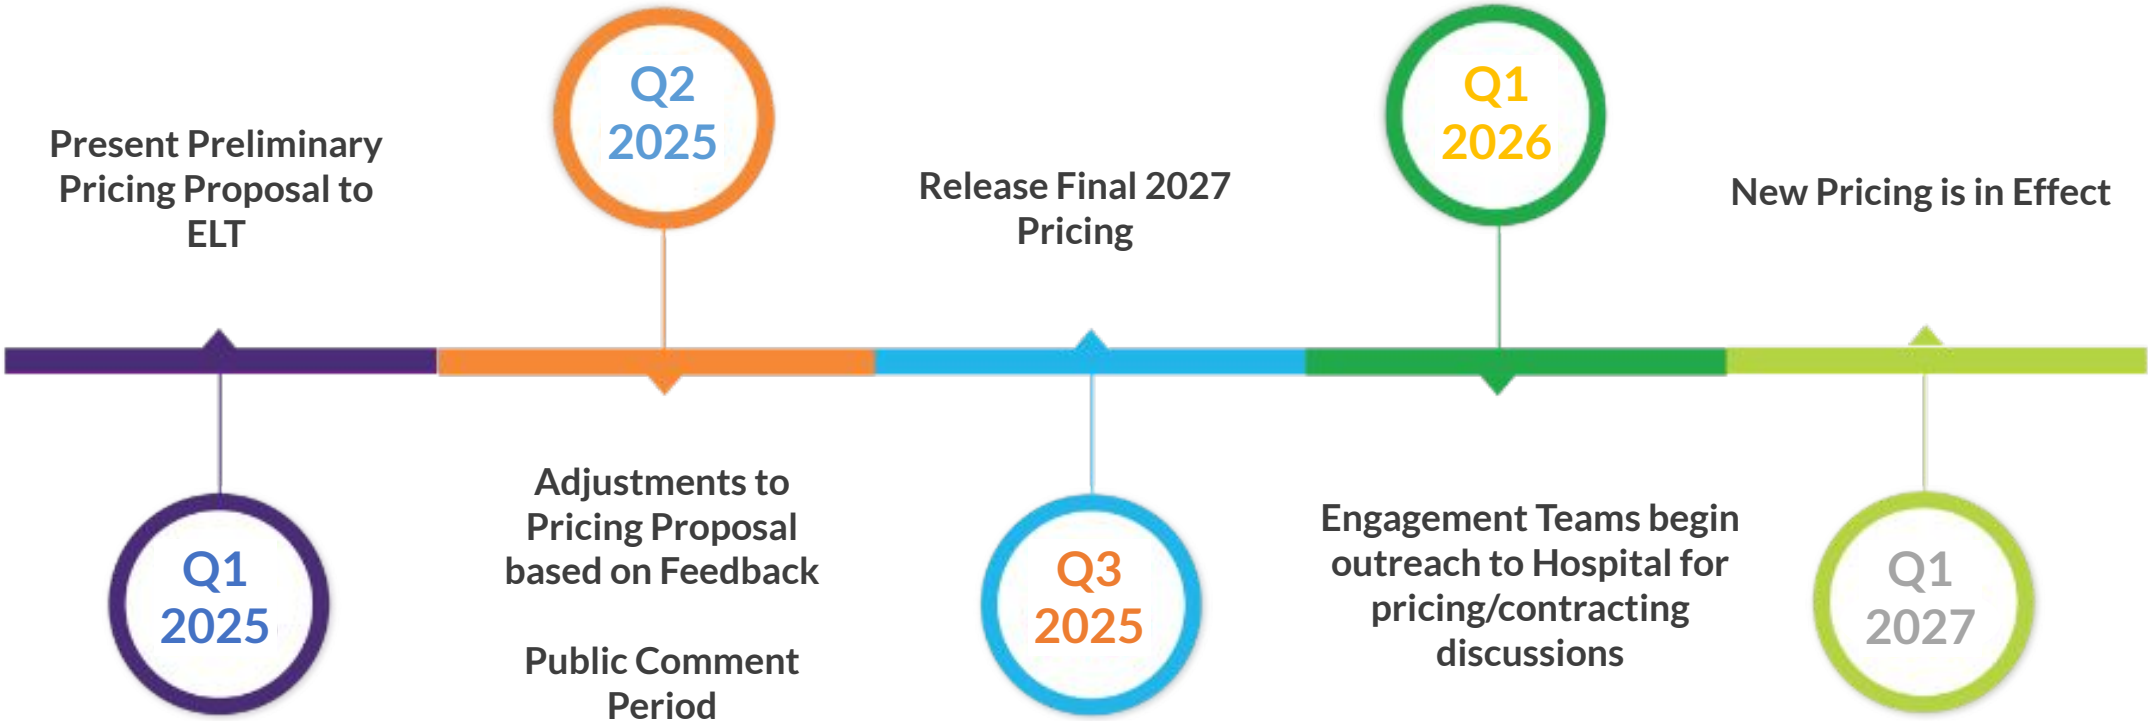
Present Preliminary Pricing Proposal to ELT

Q1
2025

Q2
2025

Adjustments to Pricing Proposal based on Feedback

Public Comment Period

Release Final 2027 Pricing

Q3
2025

Q1
2026

Engagement Teams begin outreach to Hospital for pricing/contracting discussions

New Pricing is in Effect

Q1
2027